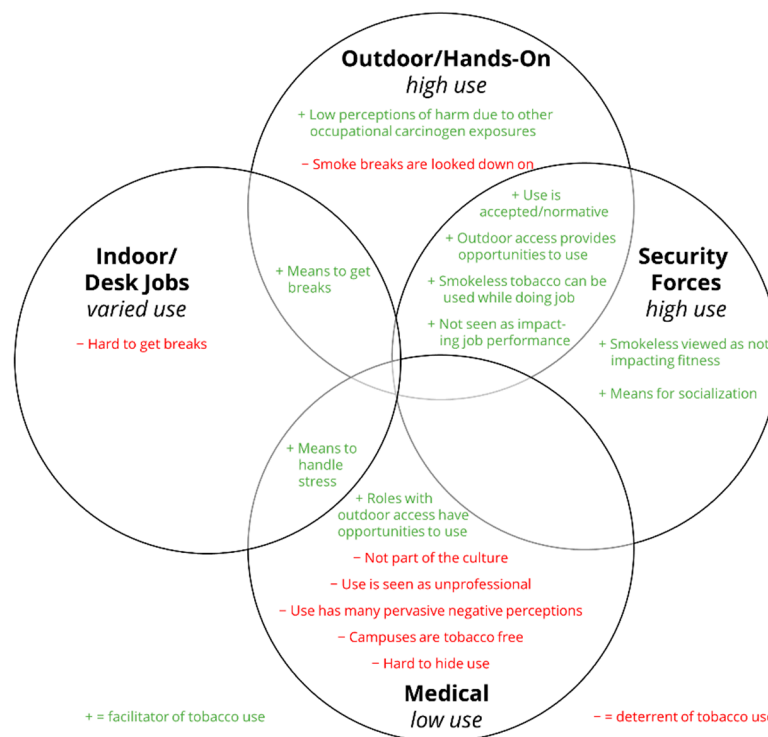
Outdoor/Hands-On
high use

+ Low perceptions of harm due to other occupational carcinogen exposures

− Smoke breaks are looked down on

+ Use is accepted/normative

+ Outdoor access provides opportunities to use

+ Smokeless tobacco can be used while doing job

+ Not seen as impacting job performance

Indoor/
Desk Jobs
varied use

− Hard to get breaks

+ Means to get breaks

Security
Forces
high use

+ Smokeless viewed as not impacting fitness

+ Means for socialization

+ Means to handle stress

+ Roles with outdoor access have opportunities to use

− Not part of the culture

− Use is seen as unprofessional

− Use has many pervasive negative perceptions

− Campuses are tobacco free

− Hard to hide use

Medical
low use

+ = facilitator of tobacco use

− = deterrent of tobacco us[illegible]